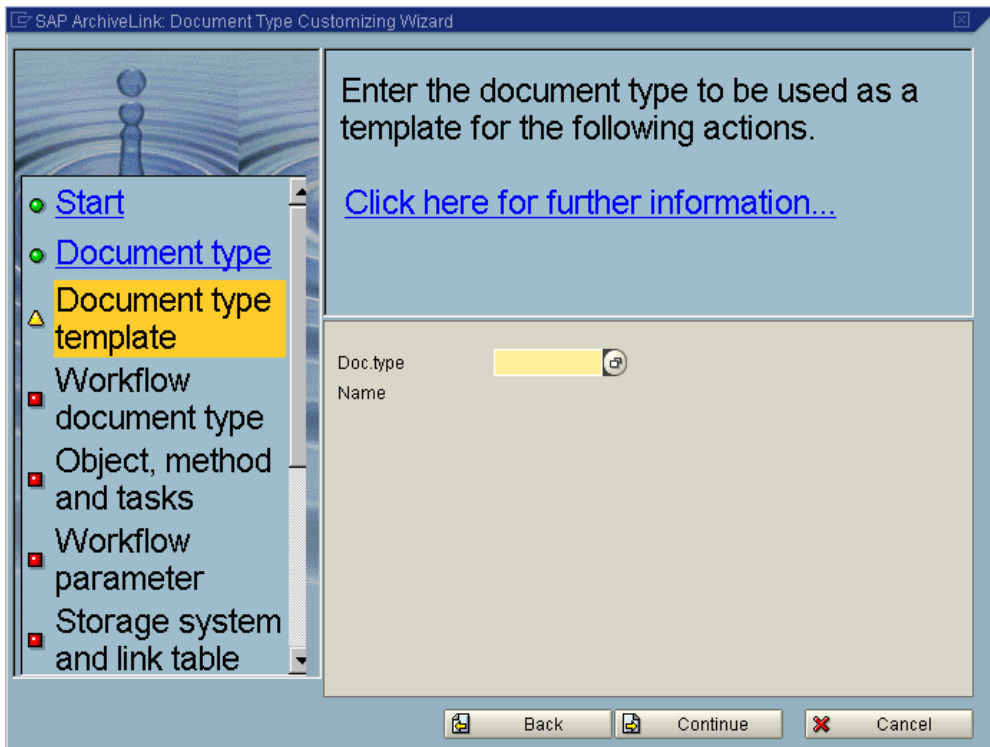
SAP ArchiveLink: Document Type Customizing Wizard

Start

Document type

Document type template

Workflow document type

Object, method and tasks

Workflow parameter

Storage system and link table

Enter the document type to be used as a template for the following actions.

Click here for further information...

Doc.type

Name

Back

Continue

Cancel